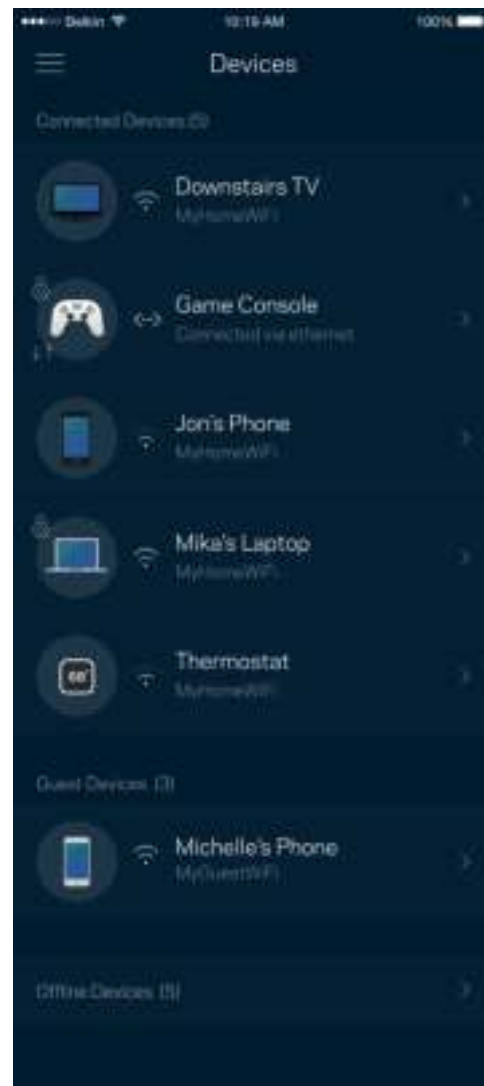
Belkin 10:16 AM 100%

Devices

Connected Devices (5)

Downstairs TV
MyHomeWiFi

Game Console
Connected via ethernet

Jon's Phone
MyHomeWiFi

Mike's Laptop
MyHomeWiFi

68°

Thermostat
MyHomeWiFi

Guest Devices (1)

Michelle's Phone
MyGuestWiFi

Offline Devices (5)